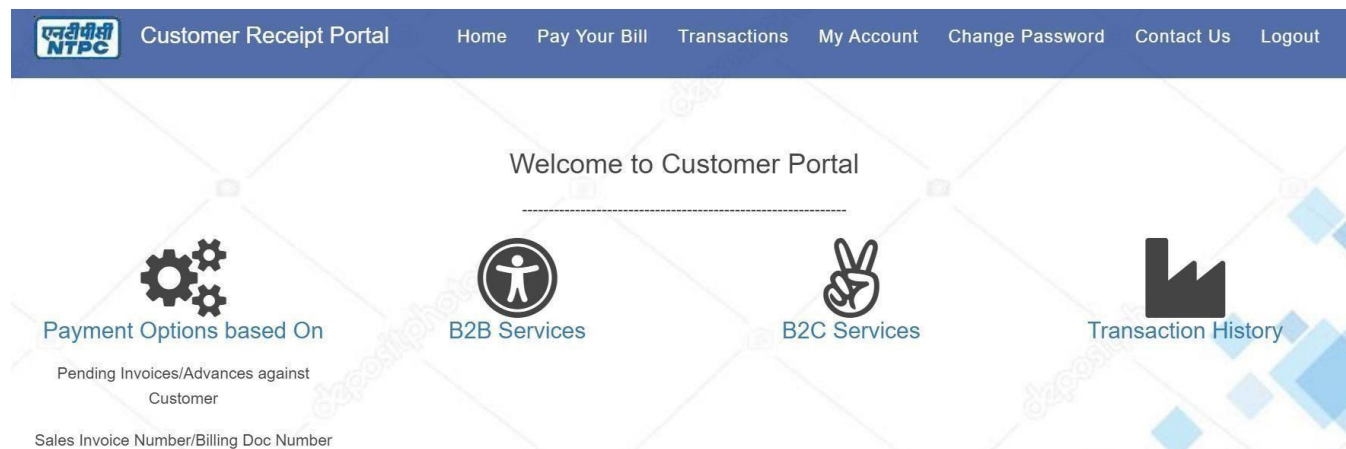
एनटीपीसी NTPC

Customer Receipt Portal

Home Pay Your Bill Transactions My Account Change Password Contact Us Logout

Welcome to Customer Portal

------------------------------------------------------------

Payment Options based On

Pending Invoices/Advances against Customer

Sales Invoice Number/Billing Doc Number

B2B Services

B2C Services

Transaction History

depositphotos